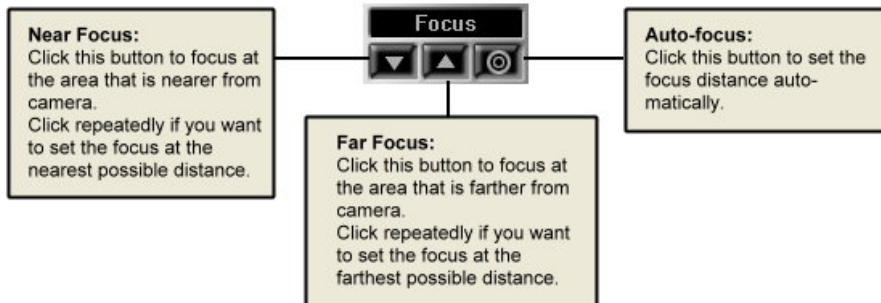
Near Focus:
Click this button to focus at the area that is nearer from camera.
Click repeatedly if you want to set the focus at the nearest possible distance.

Focus

Auto-focus:
Click this button to set the focus distance automatically.

Far Focus:
Click this button to focus at the area that is farther from camera.
Click repeatedly if you want to set the focus at the farthest possible distance.